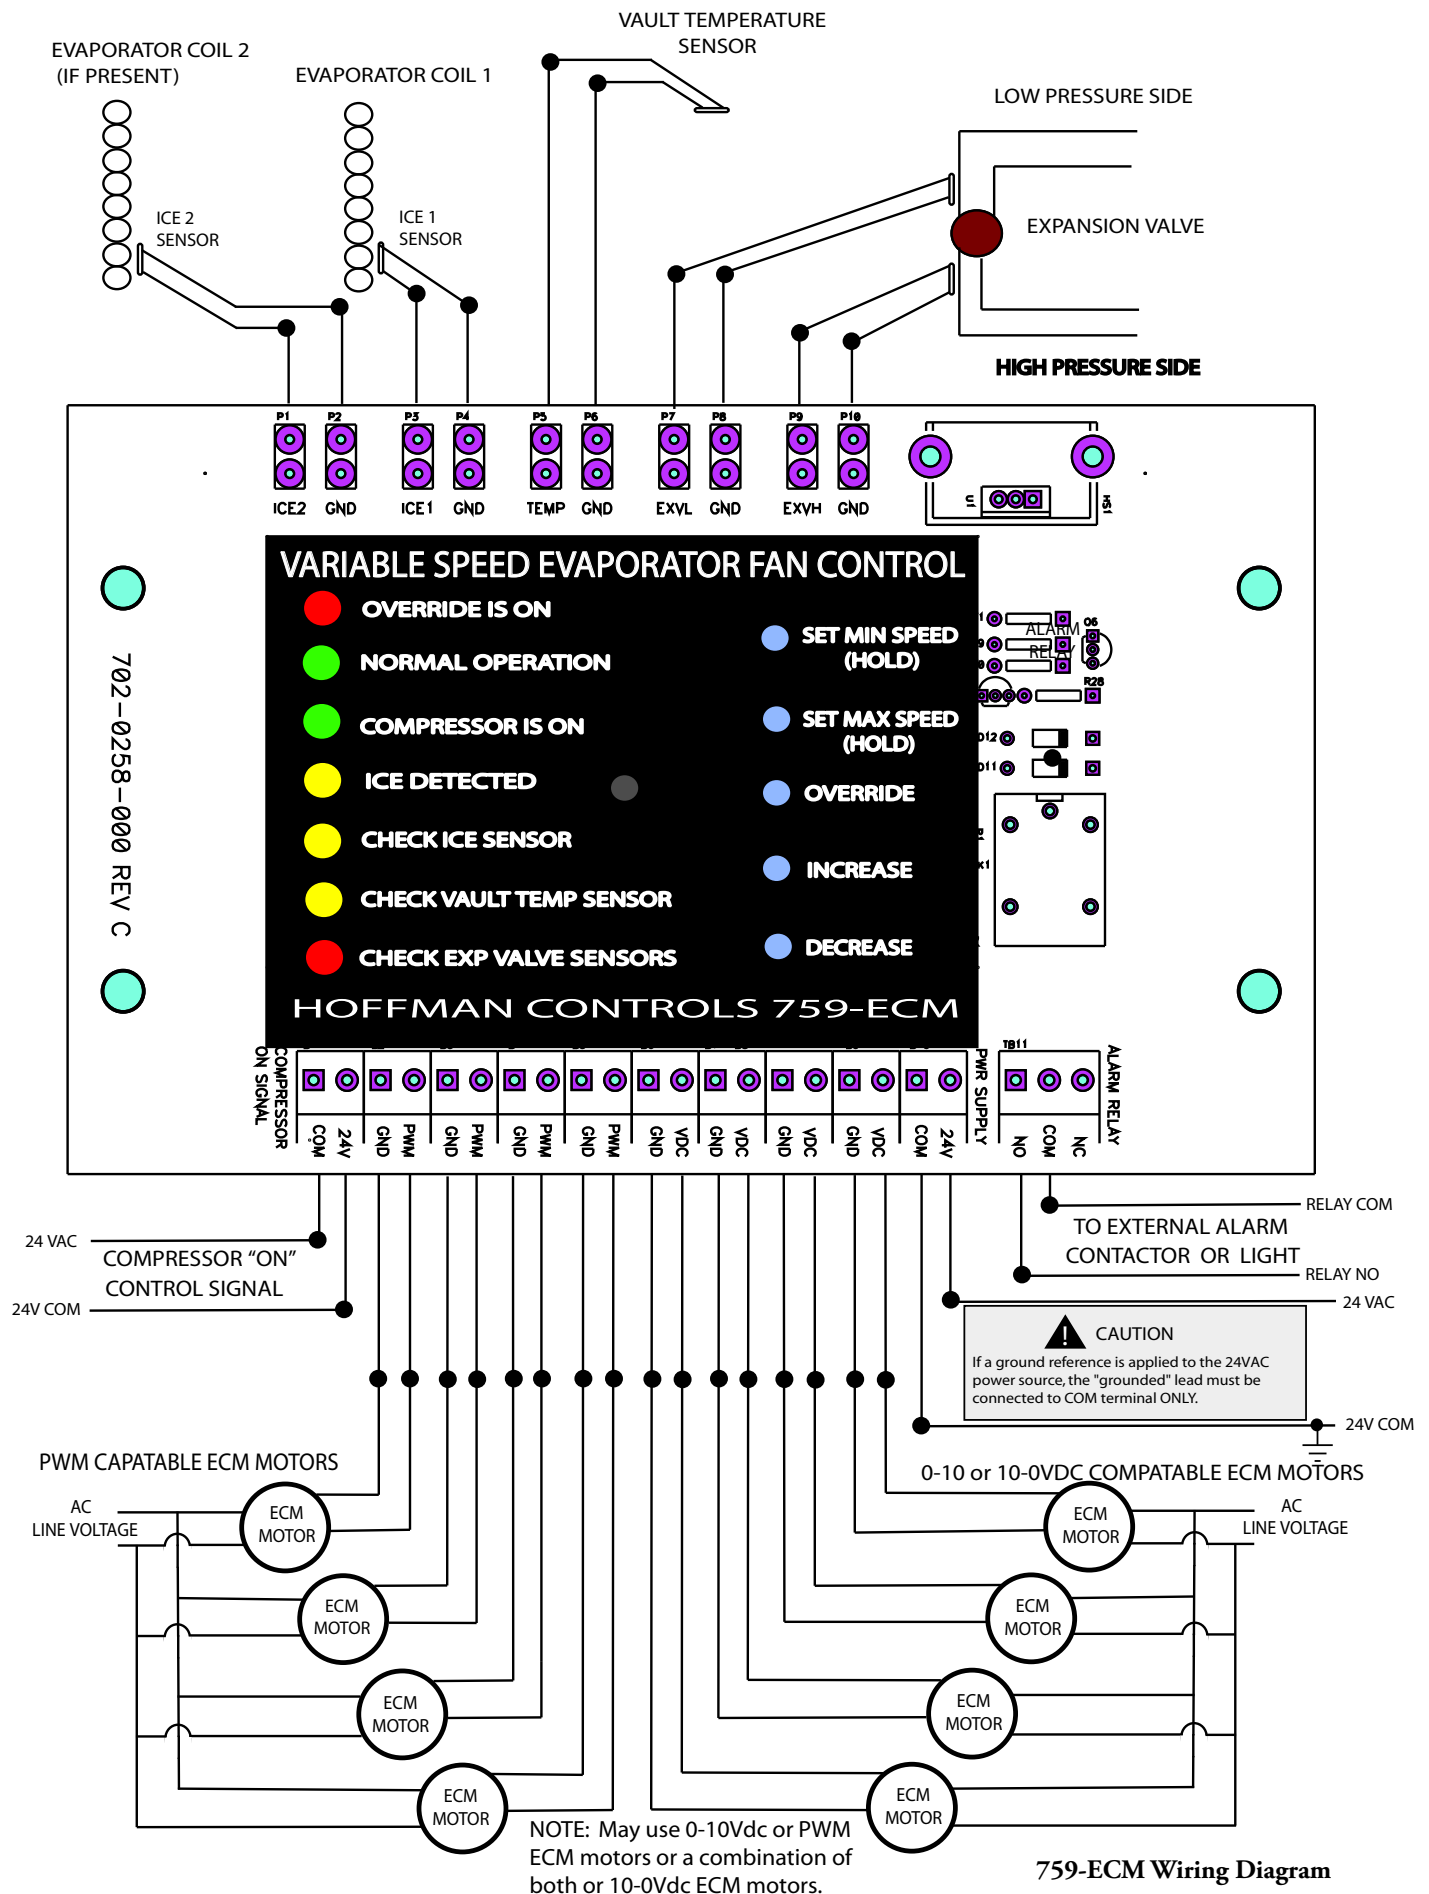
EVAPORATOR COIL 2
(IF PRESENT)

EVAPORATOR COIL 1

VAULT TEMPERATURE
SENSOR

LOW PRESSURE SIDE

EXPANSION VALVE

HIGH PRESSURE SIDE

ICE 2
SENSOR

ICE 1
SENSOR

P1 P2 P3 P4 P5 P6 P7 P8 P9 P10

ICE2 GND ICE1 GND TEMP GND EXVL GND EXVH GND

U1 HS1

702-0258-000 REV C

VARIABLE SPEED EVAPORATOR FAN CONTROL

OVERRIDE IS ON
NORMAL OPERATION
COMPRESSOR IS ON
ICE DETECTED
CHECK ICE SENSOR
CHECK VAULT TEMP SENSOR
CHECK EXP VALVE SENSORS

SET MIN SPEED
(HOLD)
SET MAX SPEED
(HOLD)
OVERRIDE
INCREASE
DECREASE

HOFFMAN CONTROLS 759-ECM

ALARM
RELAY
Q6
R28
D12
D11

COMPRESSOR
ON SIGNAL

COM 24V GND PWM GND PWM GND PWM GND PWM GND VDC GND VDC GND VDC GND VDC COM 24V

PWR SUPPLY

TB11

NO COM NC

ALARM RELAY

RELAY COM
TO EXTERNAL ALARM
CONTACTOR OR LIGHT
RELAY NO

24 VAC
COMPRESSOR "ON"
CONTROL SIGNAL
24V COM

24 VAC

CAUTION
If a ground reference is applied to the 24VAC power source, the "grounded" lead must be connected to COM terminal ONLY.

24V COM

PWM CAPATABLE ECM MOTORS

0-10 or 10-0VDC COMPATABLE ECM MOTORS

AC
LINE VOLTAGE

AC
LINE VOLTAGE

ECM
MOTOR

ECM
MOTOR

ECM
MOTOR

ECM
MOTOR

ECM
MOTOR

ECM
MOTOR

ECM
MOTOR

ECM
MOTOR

NOTE: May use 0-10Vdc or PWM ECM motors or a combination of both or 10-0Vdc ECM motors.

759-ECM Wiring Diagram